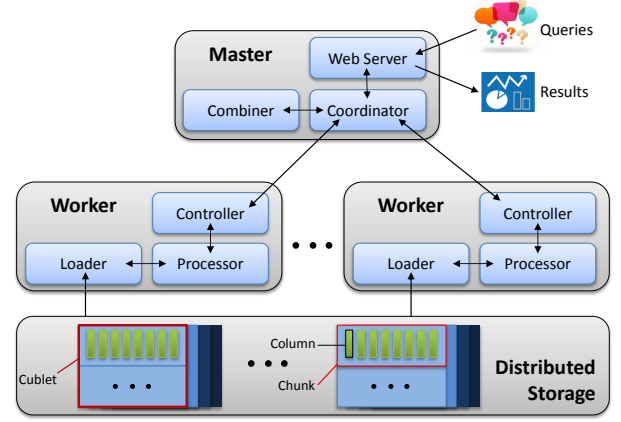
Master

Web Server

Combiner

Coordinator

Queries

Results

Worker

Controller

Loader

Processor

• • •

Worker

Controller

Loader

Processor

• • •

Column

• • •

Cublet

• • •

Chunk

• • •

Distributed Storage